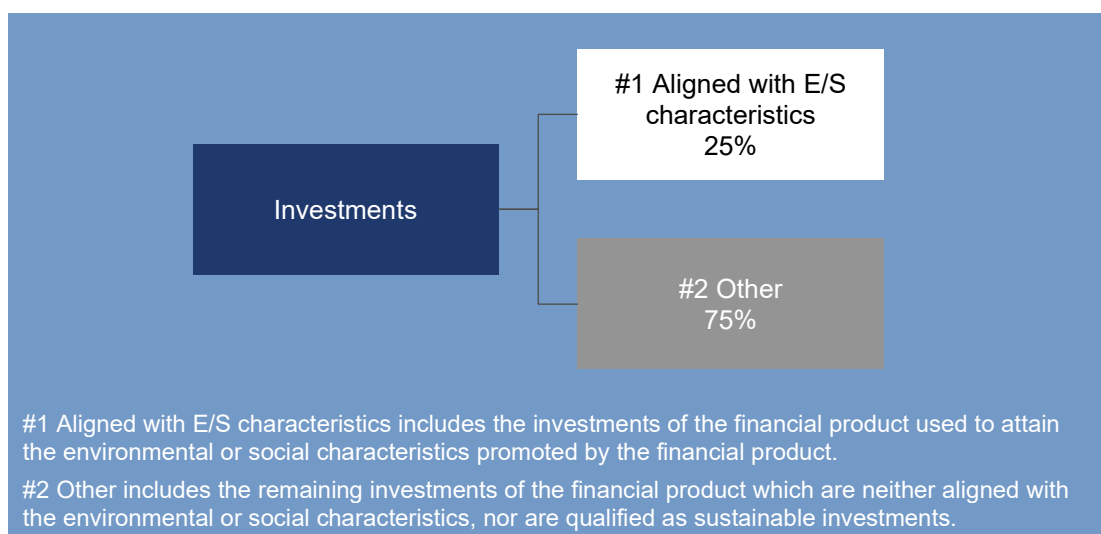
Investments

#1 Aligned with E/S characteristics
25%

#2 Other
75%

#1 Aligned with E/S characteristics includes the investments of the financial product used to attain the environmental or social characteristics promoted by the financial product.

#2 Other includes the remaining investments of the financial product which are neither aligned with the environmental or social characteristics, nor are qualified as sustainable investments.